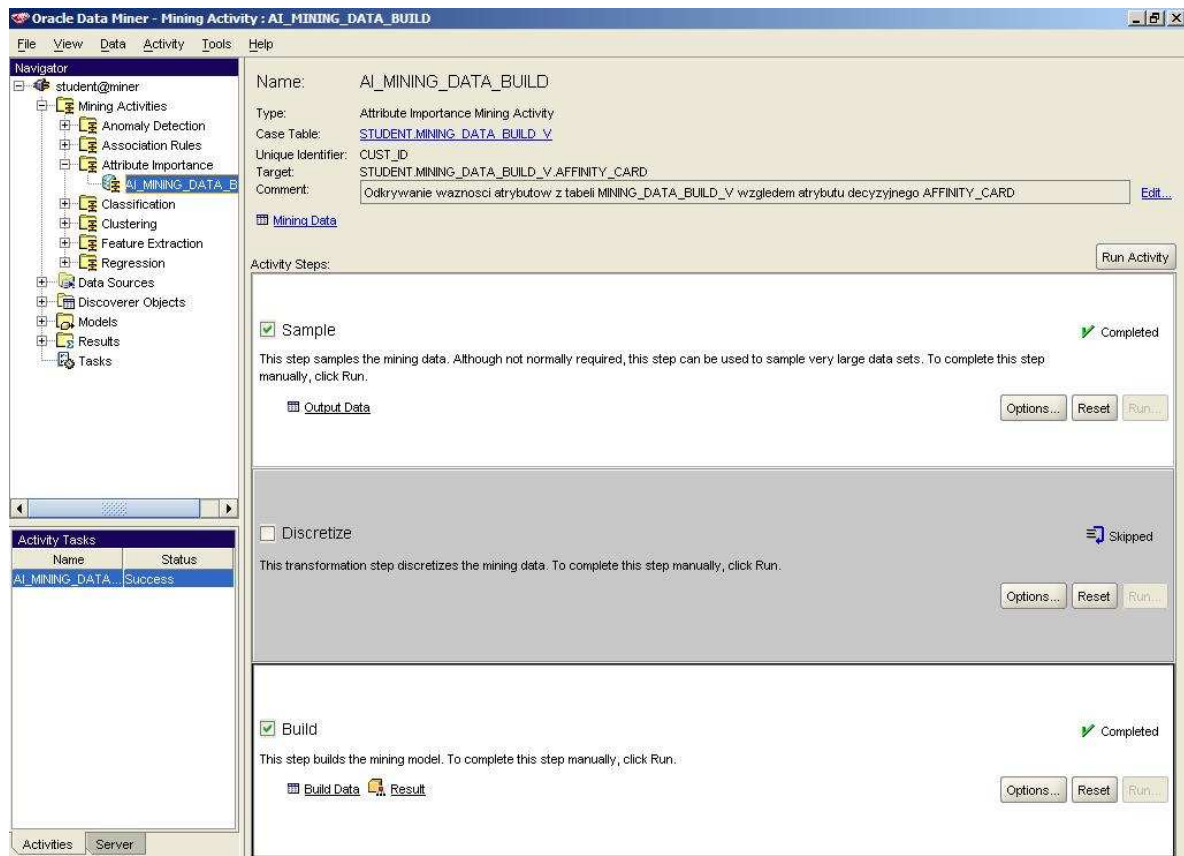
Oracle Data Miner - Mining Activity : AI_MINING_DATA_BUILD

File View Data Activity Tools Help

Navigator
student@miner
Mining Activities
Anomaly Detection
Association Rules
Attribute Importance
AI_MINING_DATA_B
Classification
Clustering
Feature Extraction
Regression
Data Sources
Discoverer Objects
Models
Results
Tasks

Activity Tasks
| Name | Status |
|---|---|
| AI_MINING_DATA... | Success |

Activities Server

Name: AI_MINING_DATA_BUILD
Type: Attribute Importance Mining Activity
Case Table: STUDENT.MINING_DATA_BUILD_V
Unique Identifier: CUST_ID
Target: STUDENT.MINING_DATA_BUILD_V.AFFINITY_CARD
Comment: Odkrywanie waznosci atrybutow z tabeli MINING_DATA_BUILD_V wzgledem atrybutu decyzyjnego AFFINITY_CARD
Edit...

Mining Data

Activity Steps:
Run Activity

Sample
Completed
This step samples the mining data. Although not normally required, this step can be used to sample very large data sets. To complete this step manually, click Run.
Output Data
Options... Reset Run...

Discretize
Skipped
This transformation step discretizes the mining data. To complete this step manually, click Run.
Options... Reset Run...

Build
Completed
This step builds the mining model. To complete this step manually, click Run.
Build Data Result
Options... Reset Run...